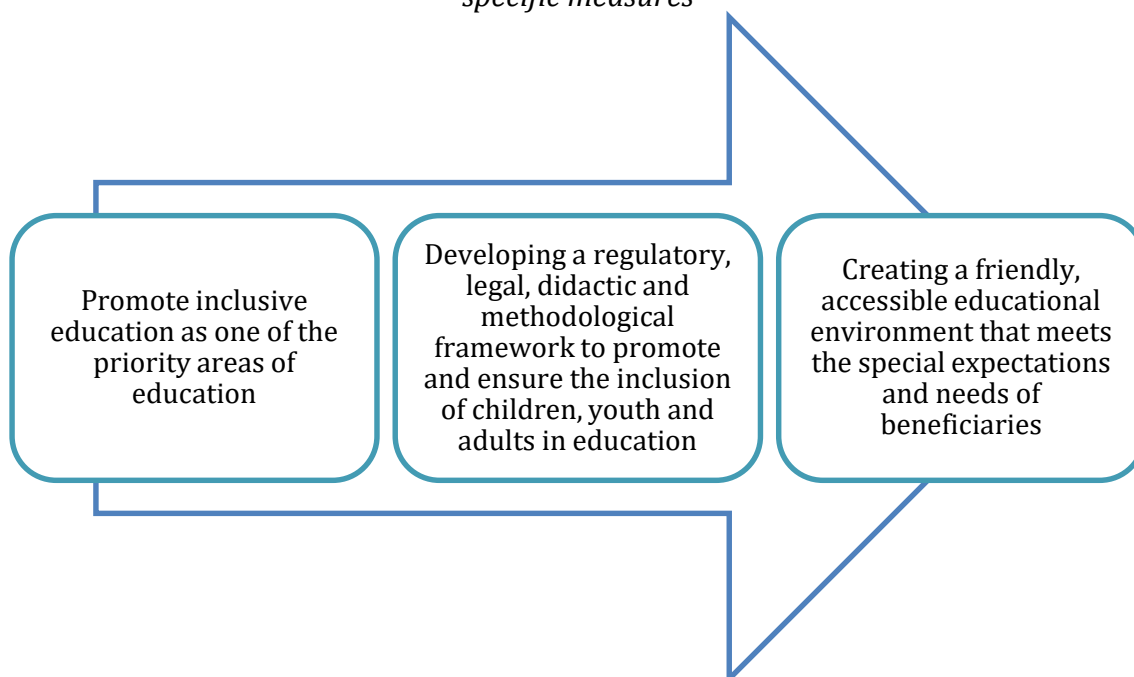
specific measures

Promote inclusive education as one of the priority areas of education

Developing a regulatory, legal, didactic and methodological framework to promote and ensure the inclusion of children, youth and adults in education

Creating a friendly, accessible educational environment that meets the special expectations and needs of beneficiaries